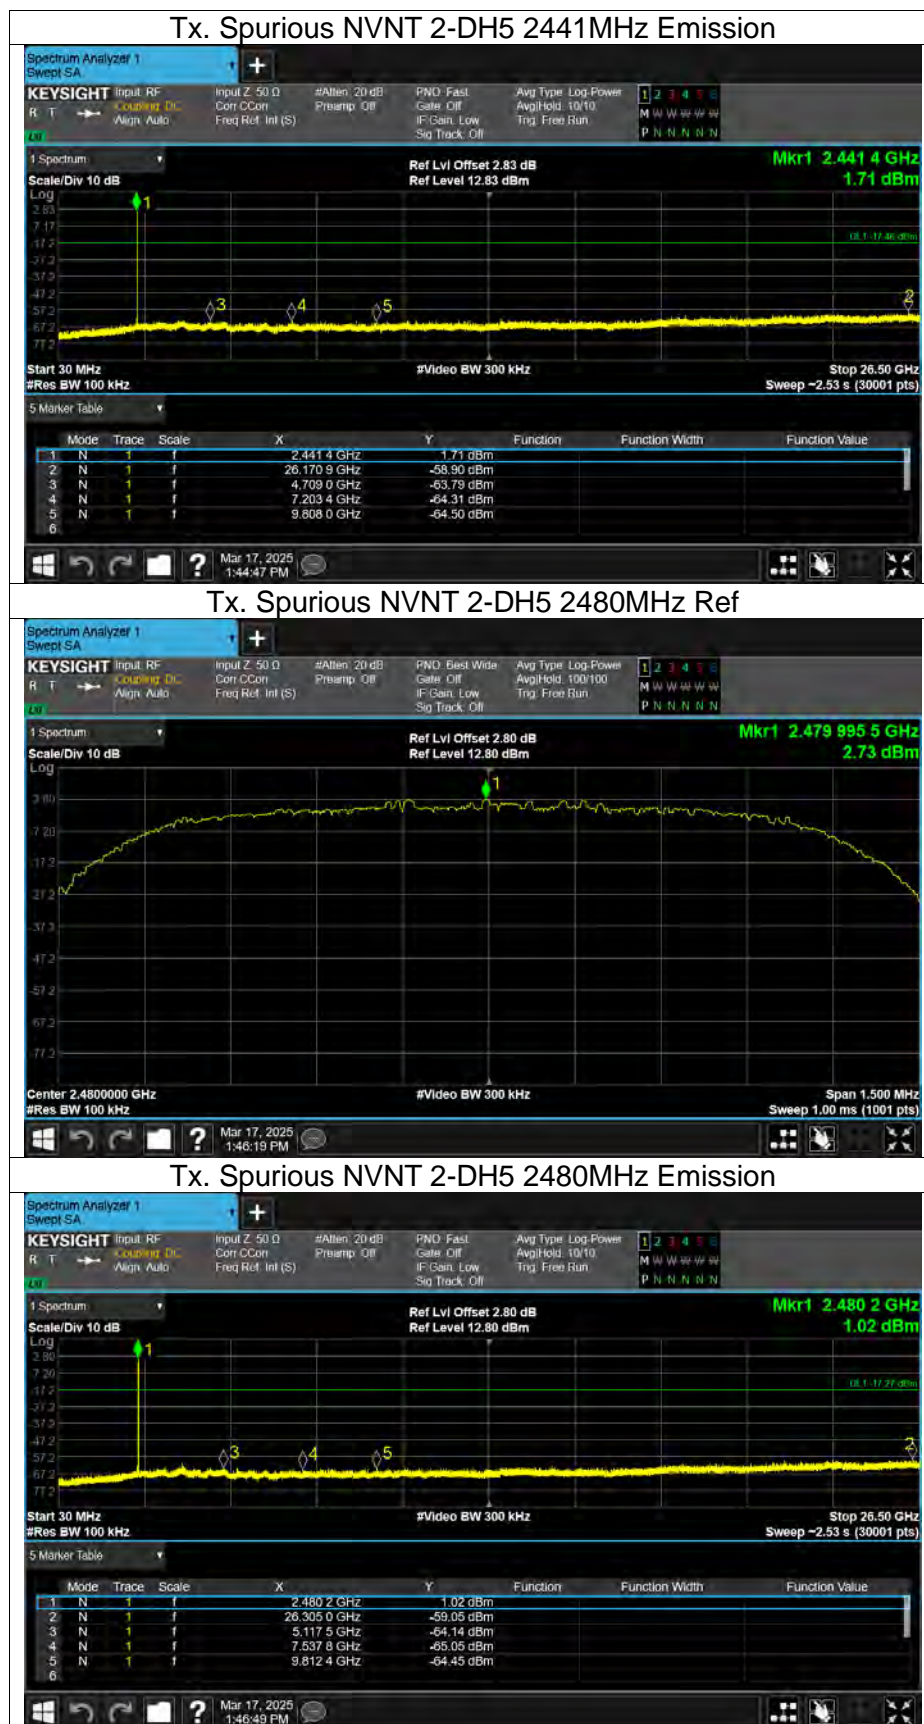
Tx. Spurious NVNT 2-DH5 2441MHz Emission

Spectrum Analyzer 1
Swept SA

KEYSIGHT Input: RF
Coupling: DC
Align: Auto
Input Z: 50 Ω
Corr CCorr
Freq Ref: Int (S)
#Atten: 20 dB
Preamp: Off
PNO: Fast
Gate: Off
IF Gain: Low
Sig Track: Off
Avg Type: Log-Power
Avg|Hold: 10/10
Trig: Free Run

1 Spectrum
Scale/Div 10 dB
Log
Ref Lvl Offset 2.83 dB
Ref Level 12.83 dBm
Mkr1 2.441 4 GHz
1.71 dBm

2.83
-7.17
-17.2
-27.2
-37.2
-47.2
-57.2
-67.2
-77.2

DL1 -17.46 dBm

Start 30 MHz
#Res BW 100 kHz
#Video BW 300 kHz
Stop 26.50 GHz
Sweep ~2.53 s (30001 pts)

5 Marker Table

| | Mode | Trace | Scale | X | Y | Function | Function Width | Function Value |
|---|---|---|---|---|---|---|---|---|
| 1 | N | 1 | f | 2.441 4 GHz | 1.71 dBm | | | |
| 2 | N | 1 | f | 26.170 9 GHz | -58.90 dBm | | | |
| 3 | N | 1 | f | 4.709 0 GHz | -63.79 dBm | | | |
| 4 | N | 1 | f | 7.203 4 GHz | -64.31 dBm | | | |
| 5 | N | 1 | f | 9.808 0 GHz | -64.50 dBm | | | |
| 6 | | | | | | | | |

Mar 17, 2025
1:44:47 PM

Tx. Spurious NVNT 2-DH5 2480MHz Ref

Spectrum Analyzer 1
Swept SA

KEYSIGHT Input: RF
Coupling: DC
Align: Auto
Input Z: 50 Ω
Corr CCorr
Freq Ref: Int (S)
#Atten: 20 dB
Preamp: Off
PNO: Best Wide
Gate: Off
IF Gain: Low
Sig Track: Off
Avg Type: Log-Power
Avg|Hold: 100/100
Trig: Free Run

1 Spectrum
Scale/Div 10 dB
Log
Ref Lvl Offset 2.80 dB
Ref Level 12.80 dBm
Mkr1 2.479 995 5 GHz
2.73 dBm

2.80
-7.20
-17.2
-27.2
-37.2
-47.2
-57.2
-67.2
-77.2

Center 2.4800000 GHz
#Res BW 100 kHz
#Video BW 300 kHz
Span 1.500 MHz
Sweep 1.00 ms (1001 pts)

Mar 17, 2025
1:46:19 PM

Tx. Spurious NVNT 2-DH5 2480MHz Emission

Spectrum Analyzer 1
Swept SA

KEYSIGHT Input: RF
Coupling: DC
Align: Auto
Input Z: 50 Ω
Corr CCorr
Freq Ref: Int (S)
#Atten: 20 dB
Preamp: Off
PNO: Fast
Gate: Off
IF Gain: Low
Sig Track: Off
Avg Type: Log-Power
Avg|Hold: 10/10
Trig: Free Run

1 Spectrum
Scale/Div 10 dB
Log
Ref Lvl Offset 2.80 dB
Ref Level 12.80 dBm
Mkr1 2.480 2 GHz
1.02 dBm

2.80
-7.20
-17.2
-27.2
-37.2
-47.2
-57.2
-67.2
-77.2

DL1 -17.27 dBm

Start 30 MHz
#Res BW 100 kHz
#Video BW 300 kHz
Stop 26.50 GHz
Sweep ~2.53 s (30001 pts)

5 Marker Table

| | Mode | Trace | Scale | X | Y | Function | Function Width | Function Value |
|---|---|---|---|---|---|---|---|---|
| 1 | N | 1 | f | 2.480 2 GHz | 1.02 dBm | | | |
| 2 | N | 1 | f | 26.305 0 GHz | -59.05 dBm | | | |
| 3 | N | 1 | f | 5.117 5 GHz | -64.14 dBm | | | |
| 4 | N | 1 | f | 7.537 8 GHz | -65.05 dBm | | | |
| 5 | N | 1 | f | 9.812 4 GHz | -64.45 dBm | | | |
| 6 | | | | | | | | |

Mar 17, 2025
1:46:49 PM